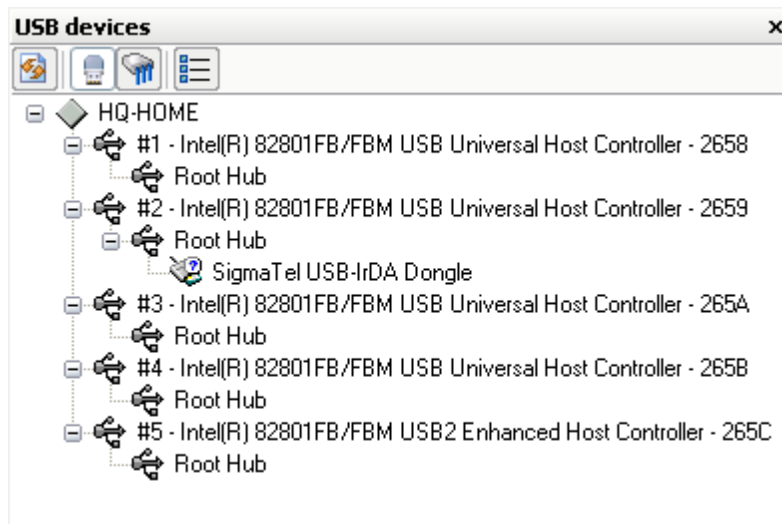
USB devices ×

HQ-HOME
#1 - Intel(R) 82801FB/FBM USB Universal Host Controller - 2658
Root Hub
#2 - Intel(R) 82801FB/FBM USB Universal Host Controller - 2659
Root Hub
SigmaTel USB-IrDA Dongle
#3 - Intel(R) 82801FB/FBM USB Universal Host Controller - 265A
Root Hub
#4 - Intel(R) 82801FB/FBM USB Universal Host Controller - 265B
Root Hub
#5 - Intel(R) 82801FB/FBM USB2 Enhanced Host Controller - 265C
Root Hub